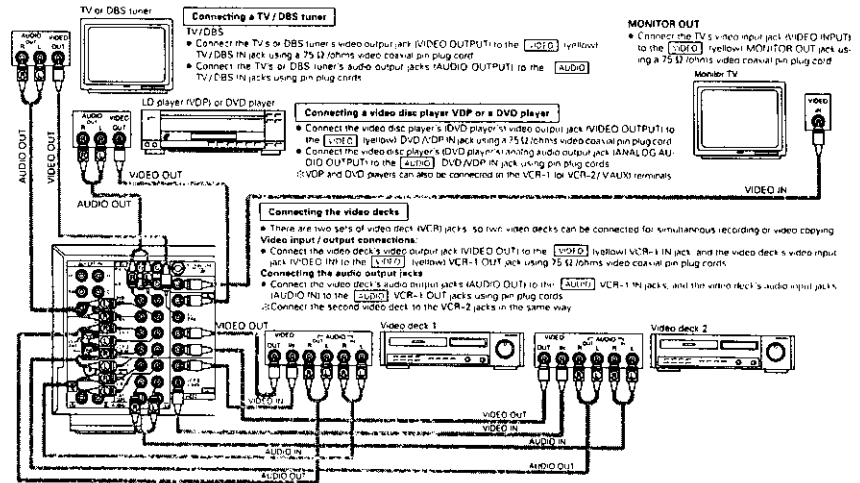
TV or DBS tuner

Connecting a TV / DBS tuner

TV/DBS
• Connect the TV's or DBS tuner's video output jack (VIDEO OUTPUT) to the VIDEO (yellow) TV/DBS IN jack using a 75 Ω /ohms video coaxial pin plug cord.
• Connect the TV's or DBS tuner's audio output jacks (AUDIO OUTPUT) to the AUDIO TV/DBS IN jacks using pin plug cords.

MONITOR OUT
• Connect the TV's video input jack (VIDEO INPUT) to the VIDEO (yellow) MONITOR OUT jack using a 75 Ω /ohms video coaxial pin plug cord.

Monitor TV

VIDEO IN

AUDIO OUT R L
VIDEO OUT

AUDIO OUT
VIDEO OUT

LD player (VDP) or DVD player

AUDIO OUT R L
VIDEO OUT

Connecting a video disc player VDP or a DVD player
• Connect the video disc player's (DVD player's) video output jack (VIDEO OUTPUT) to the VIDEO (yellow) DVD/VDP IN jack using a 75 Ω /ohms video coaxial pin plug cord.
• Connect the video disc player's (DVD player's) analog audio output jack (ANALOG AUDIO OUTPUT) to the AUDIO DVD/VDP IN jack using pin plug cords.
※VDP and DVD players can also be connected to the VCR-1 (or VCR-2/ V.AUX) terminals.

VIDEO OUT
AUDIO OUT

VIDEO IN

Connecting the video decks
• There are two sets of video deck (VCR) jacks, so two video decks can be connected for simultaneous recording or video copying.
Video input / output connections:
• Connect the video deck's video output jack (VIDEO OUT) to the VIDEO (yellow) VCR-1 IN jack, and the video deck's video input jack (VIDEO IN) to the VIDEO (yellow) VCR-1 OUT jack using 75 Ω /ohms video coaxial pin plug cords.
Connecting the audio output jacks
• Connect the video deck's audio output jacks (AUDIO OUT) to the AUDIO VCR-1 IN jacks, and the video deck's audio input jacks (AUDIO IN) to the AUDIO VCR-1 OUT jacks using pin plug cords.
※Connect the second video deck to the VCR-2 jacks in the same way.

VIDEO OUT

Video deck 1
VIDEO OUT IN
AUDIO OUT L R IN L R

Video deck 2
VIDEO OUT IN
AUDIO OUT L R IN L R

VIDEO IN
VIDEO OUT
VIDEO IN
AUDIO IN
AUDIO OUT
AUDIO IN
AUDIO OUT